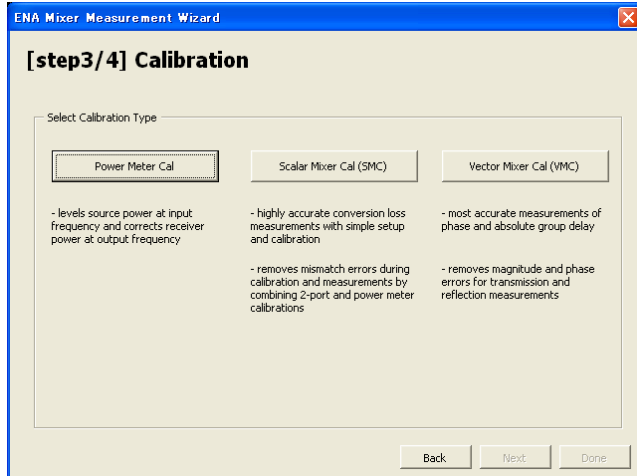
ENA Mixer Measurement Wizard

[step3/4] Calibration

Select Calibration Type

Power Meter Cal

- levels source power at input frequency and corrects receiver power at output frequency

Scalar Mixer Cal (SMC)

- highly accurate conversion loss measurements with simple setup and calibration

- removes mismatch errors during calibration and measurements by combining 2-port and power meter calibrations

Vector Mixer Cal (VMC)

- most accurate measurements of phase and absolute group delay

- removes magnitude and phase errors for transmission and reflection measurements

Back Next Done